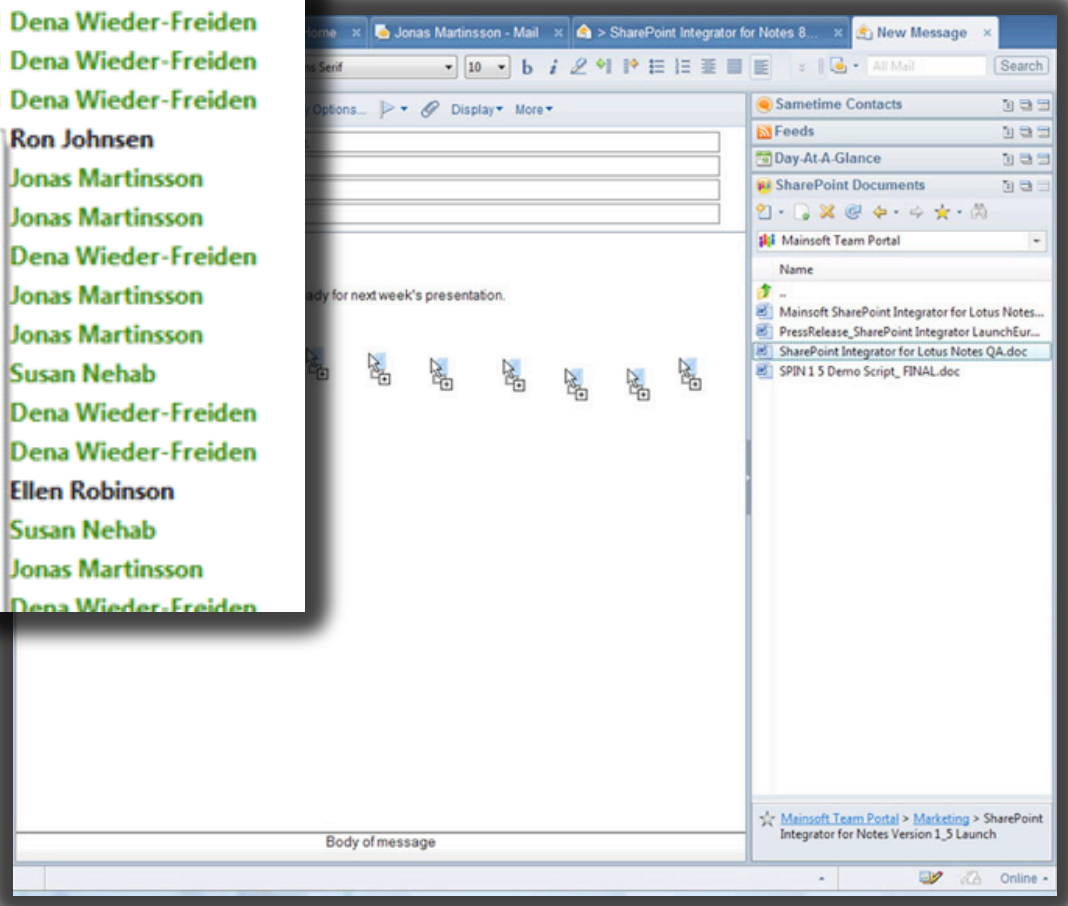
Dena Wieder-Freiden
Dena Wieder-Freiden
Dena Wieder-Freiden
Ron Johnsen
Jonas Martinsson
Jonas Martinsson
Dena Wieder-Freiden
Jonas Martinsson
Jonas Martinsson
Susan Nehab
Dena Wieder-Freiden
Dena Wieder-Freiden
Ellen Robinson
Susan Nehab
Jonas Martinsson
Dena Wieder-Freiden

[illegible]ome
Jonas Martinsson - Mail
> SharePoint Integrator for Notes 8...
New Message

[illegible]ns Serif
10
b
i
All Mail
Search

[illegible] Options...
Display
More

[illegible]ady for next week's presentation.

Body of message

Sametime Contacts
Feeds
Day-At-A-Glance
SharePoint Documents

Mainsoft Team Portal
Name
..
Mainsoft SharePoint Integrator for Lotus Notes...
PressRelease_SharePoint Integrator LaunchEur...
SharePoint Integrator for Lotus Notes QA.doc
SPIN 1 5 Demo Script_ FINAL.doc

Mainsoft Team Portal > Marketing > SharePoint Integrator for Notes Version 1_5 Launch

Online